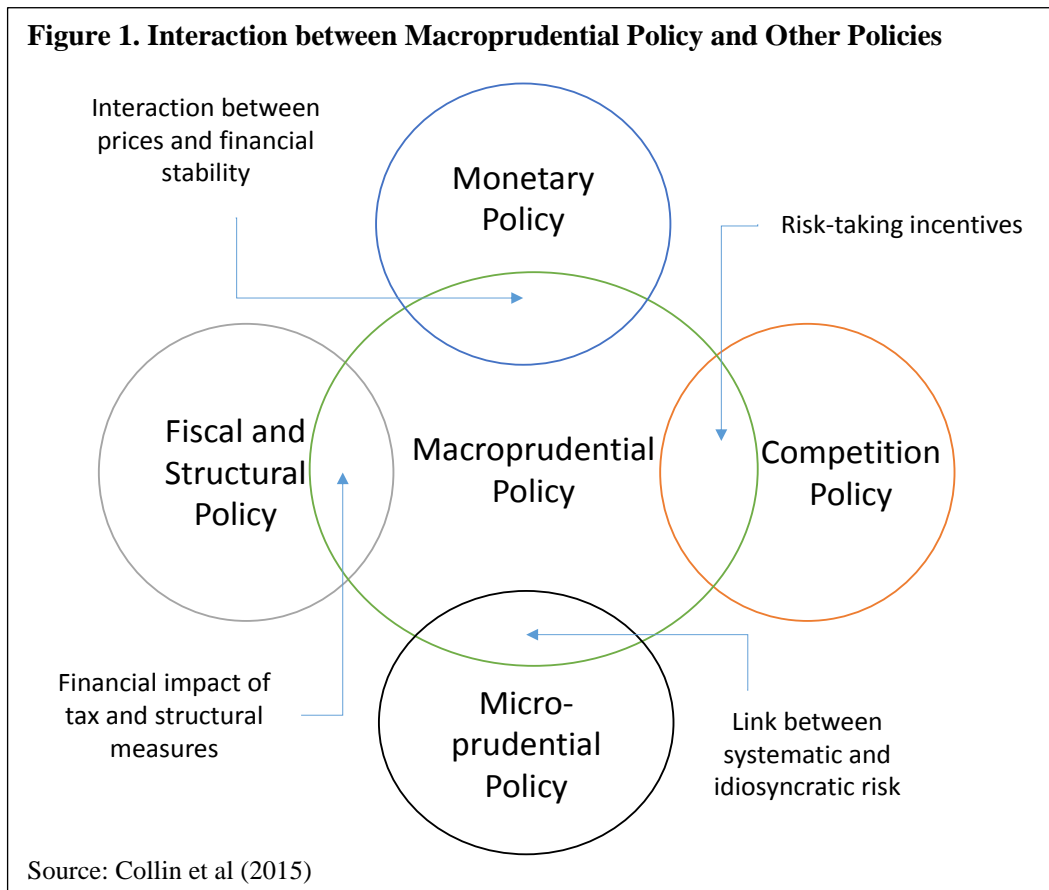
Figure 1. Interaction between Macroprudential Policy and Other Policies

Interaction between prices and financial stability

Monetary Policy

Risk-taking incentives

Fiscal and Structural Policy

Macroprudential Policy

Competition Policy

Financial impact of tax and structural measures

Micro-prudential Policy

Link between systematic and idiosyncratic risk

Source: Collin et al (2015)